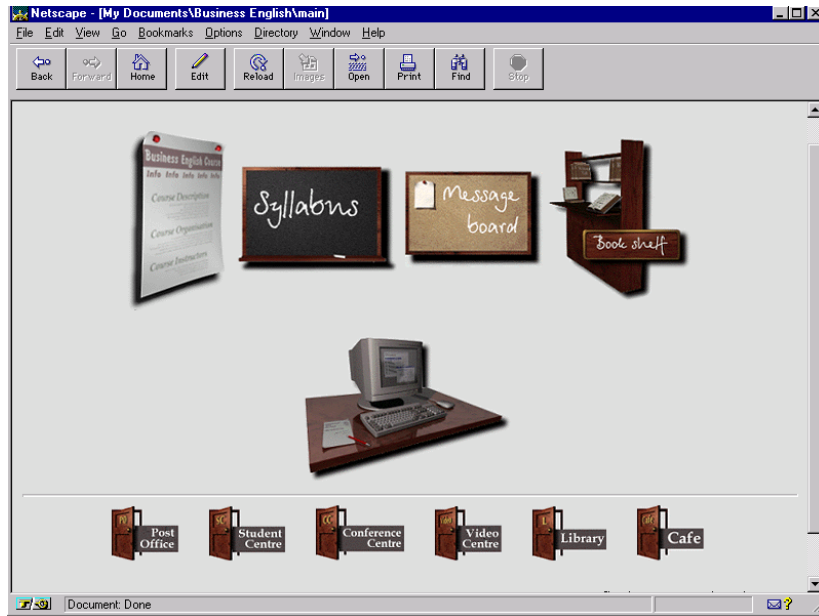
Netscape - [My Documents\Business English\main]

File Edit View Go Bookmarks Options Directory Window Help

Back Forward Home Edit Reload Images Open Print Find Stop

Business English Course
Info Info Info Info
Course Description
Course Organisation
Course Instructors

Syllabus

Message board

Book shelf

Post Office

Student Centre

Conference Centre

Video Centre

Library

Cafe

Document: Done